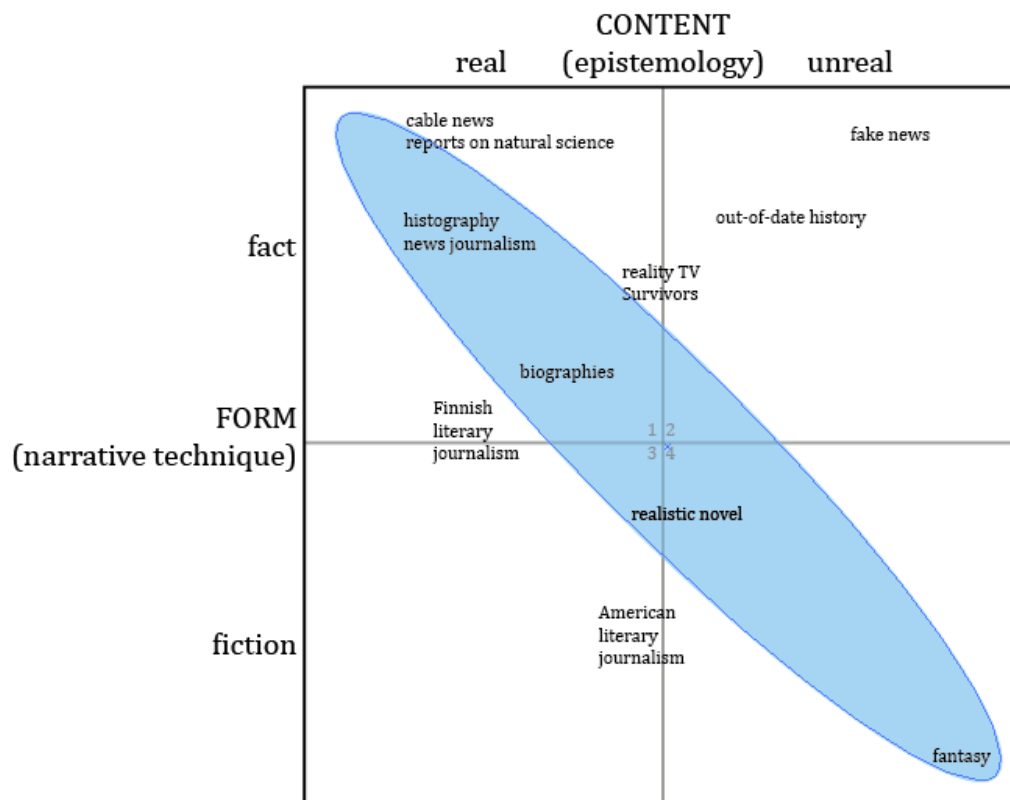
CONTENT
real (epistemology) unreal

fact

FORM
(narrative technique)

fiction

cable news
reports on natural science

fake news

histography
news journalism

out-of-date history

reality TV
Survivors

biographies

Finnish
literary
journalism

1 2
3 4

realistic novel

American
literary
journalism

fantasy